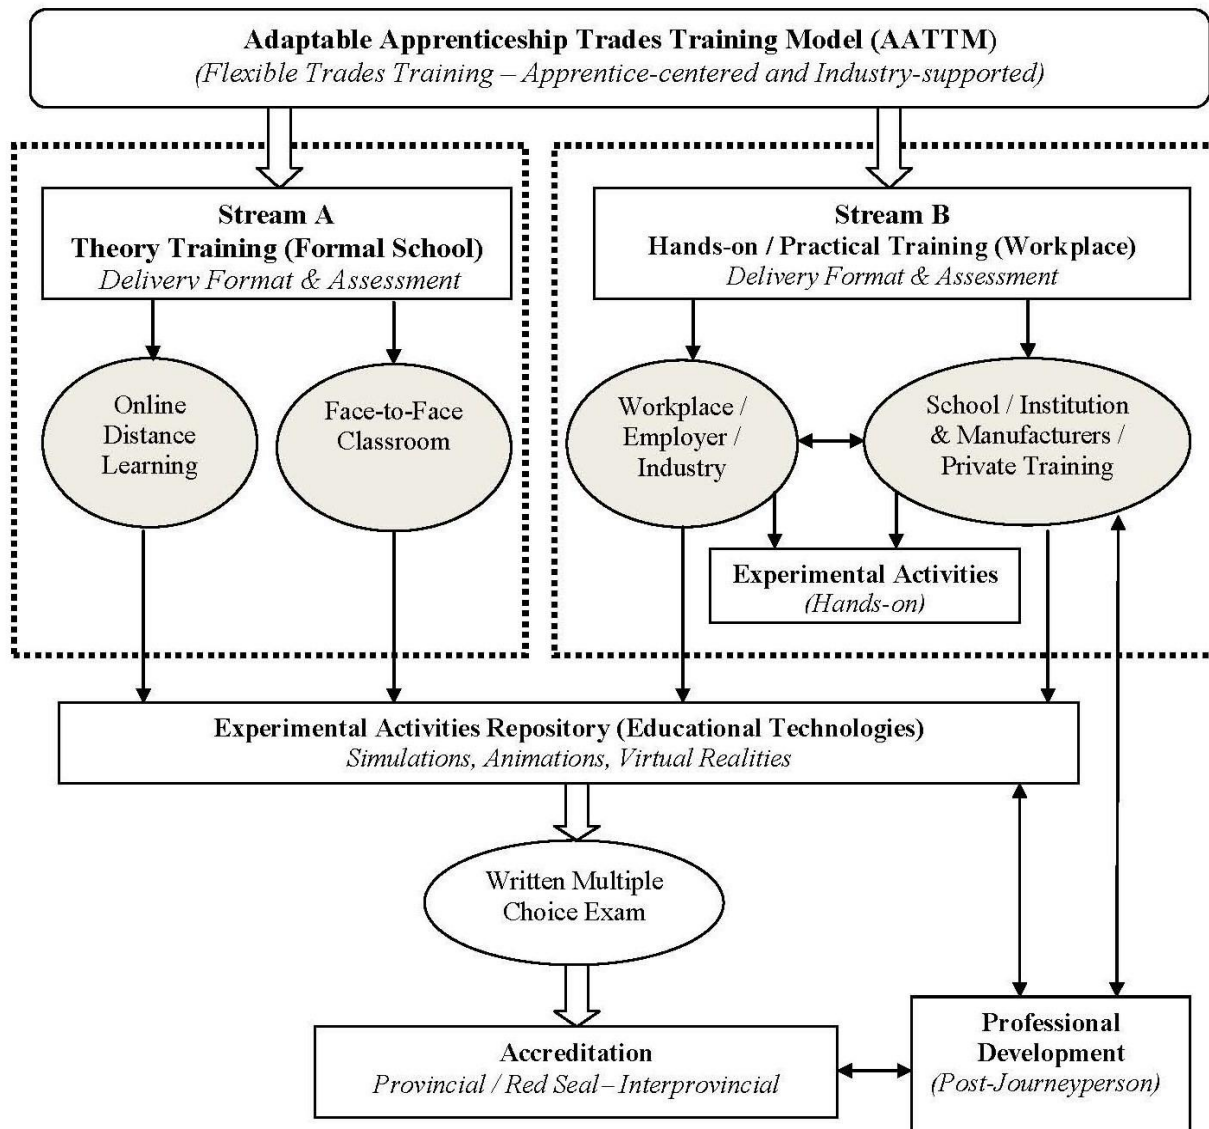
Adaptable Apprenticeship Trades Training Model (AATTM)
(Flexible Trades Training – Apprentice-centered and Industry-supported)

Stream A
Theory Training (Formal School)
Deliverv Format & Assessment

Online Distance Learning

Face-to-Face Classroom

Stream B
Hands-on / Practical Training (Workplace)
Delivery Format & Assessment

Workplace / Employer / Industry

School / Institution & Manufacturers / Private Training

Experimental Activities
(Hands-on)

Experimental Activities Repository (Educational Technologies)
Simulations, Animations, Virtual Realities

Written Multiple Choice Exam

Accreditation
Provincial / Red Seal – Interprovincial

Professional Development
(Post-Journeyperson)